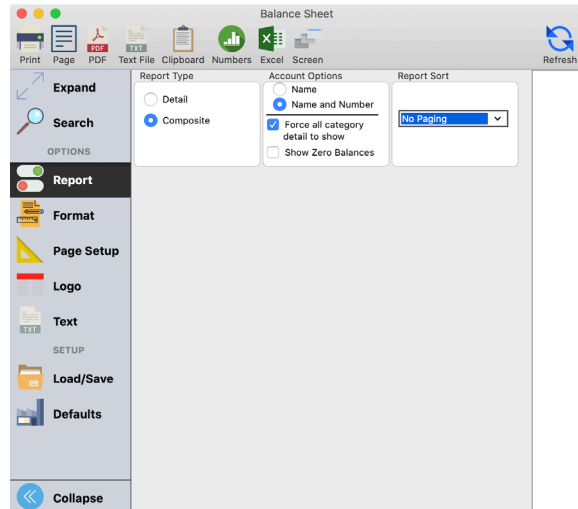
Balance Sheet

Print Page PDF Text File Clipboard Numbers Excel Screen Refresh

Expand
Search
OPTIONS
Report
Format
Page Setup
Logo
Text
SETUP
Load/Save
Defaults
Collapse

Report Type
Detail
Composite

Account Options
Name
Name and Number
Force all category detail to show
Show Zero Balances

Report Sort
No Paging